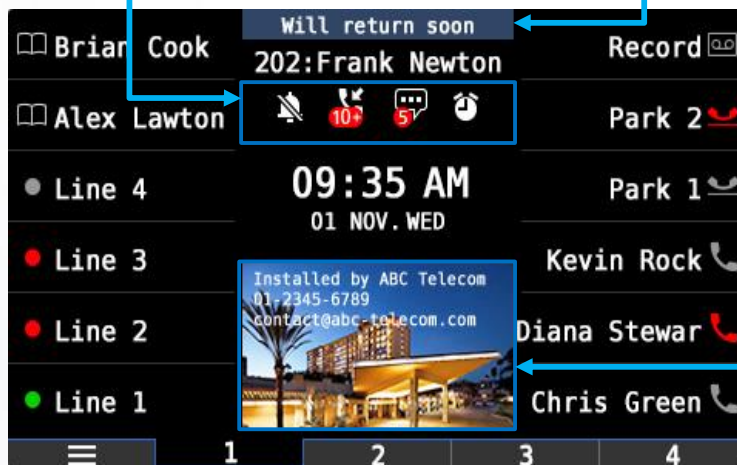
Will return soon

Brian Cook
Alex Lawton
Line 4
Line 3
Line 2
Line 1

202:Frank Newton

10+ 5

09:35 AM
01 NOV. WED

Installed by ABC Telecom
01-2345-6789
contact@abc-telecom.com

Record
Park 2
Park 1
Kevin Rock
Diana Stewar
Chris Green

1 2 3 4